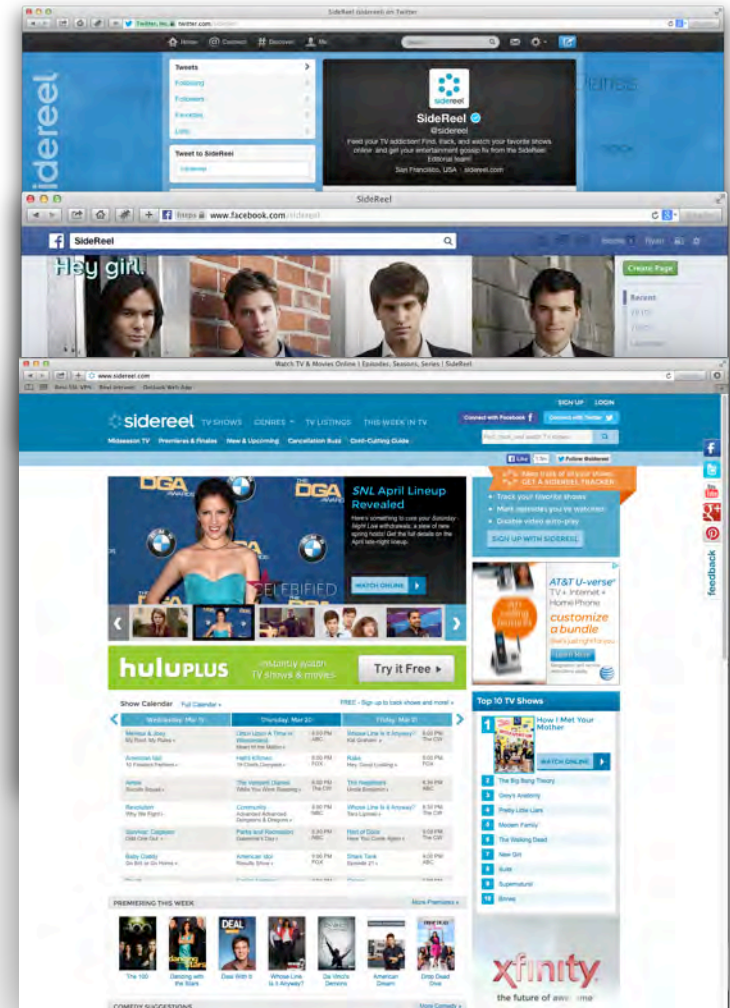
SideReel (sidereel) on Twitter

Twitter, Inc. twitter.com/sidereel

Home Connect Discover Me

Tweets
Following
Followers
Favorites
Lists

Tweet to SideReel
@sidereel

sidereel

SideReel
@sidereel
Feed your TV addiction! Find, track, and watch your favorite shows online and get your entertainment gossip fix from the SideReel Editorial team!
San Francisco, USA · sidereel.com

SideReel

https www.facebook.com/sidereel

SideReel

Hey girl.

Create Page

Recent

Watch TV & Movies Online | Episodes, Seasons, Series | SideReel

www.sidereel.com

SIGN UP LOGIN

sidereel TV SHOWS GENRES TV LISTINGS THIS WEEK IN TV

Connect with Facebook Connect with Twitter

Midseason TV Premieres & Finales New & Upcoming Cancellation Buzz Cord-Cutting Guide

Like Follow @sidereel

Keep track of all your shows. GET A SIDEREEL TRACKER

• Track your favorite shows
• Mark episodes you've watched
• Disable video auto-play

SIGN UP WITH SIDEREEL

SNL April Lineup Revealed

WATCH ONLINE

huluPLUS Instantly watch TV shows & movies Try it Free

AT&T U-verse TV + Internet + Home Phone customize a bundle

Show Calendar Full Calendar

Wednesday, Mar 19 Thursday, Mar 20 Friday, Mar 21

Top 10 TV Shows

1 How I Met Your Mother
WATCH ONLINE
2 The Big Bang Theory
3 Grey's Anatomy
4 Pretty Little Liars
5 Modern Family
6 The Walking Dead
7 New Girl
8 Suits
9 Supernatural
10 Bones

PREMIERING THIS WEEK More Premieres

The 100 Dancing with the Stars Deal With It Whose Line Is It Anyway? Da Vinci's Demons American Dream Drop Dead Diva

xfinity the future of awesome

COMEDY SUGGESTIONS More Comedy

feedback